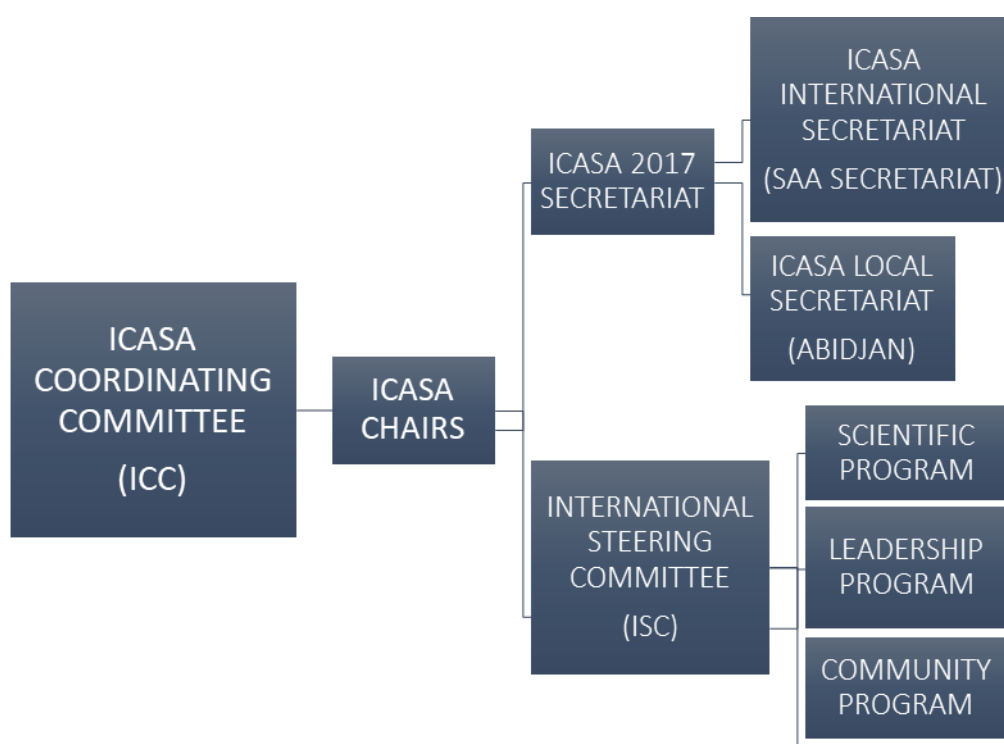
ICASA COORDINATING COMMITTEE
(ICC)

ICASA CHAIRS

ICASA 2017 SECRETARIAT

ICASA INTERNATIONAL SECRETARIAT
(SAA SECRETARIAT)

ICASA LOCAL SECRETARIAT
(ABIDJAN)

INTERNATIONAL STEERING COMMITTEE
(ISC)

SCIENTIFIC PROGRAM

LEADERSHIP PROGRAM

COMMUNITY PROGRAM